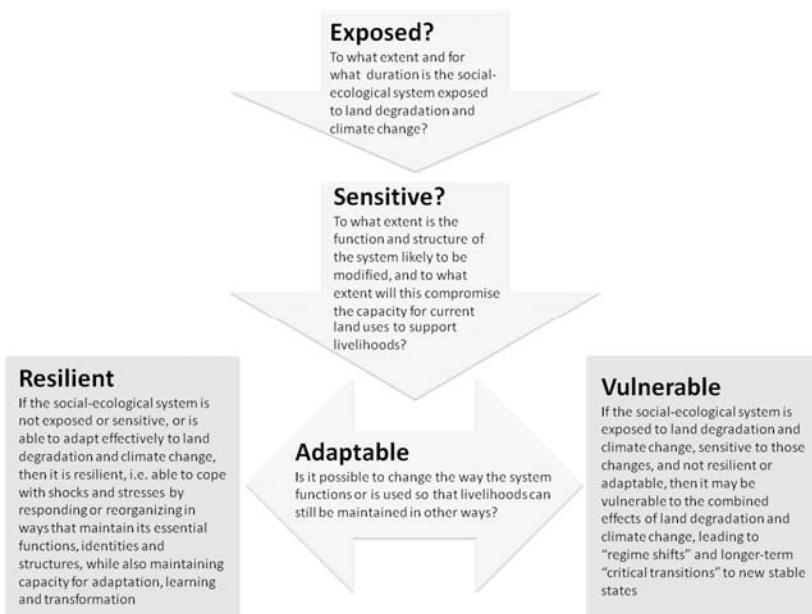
Exposed?
To what extent and for what duration is the social-ecological system exposed to land degradation and climate change?

Sensitive?
To what extent is the function and structure of the system likely to be modified, and to what extent will this compromise the capacity for current land uses to support livelihoods?

Resilient
If the social-ecological system is not exposed or sensitive, or is able to adapt effectively to land degradation and climate change, then it is resilient, i.e. able to cope with shocks and stresses by responding or reorganizing in ways that maintain its essential functions, identities and structures, while also maintaining capacity for adaptation, learning and transformation

Adaptable
Is it possible to change the way the system functions or is used so that livelihoods can still be maintained in other ways?

Vulnerable
If the social-ecological system is exposed to land degradation and climate change, sensitive to those changes, and not resilient or adaptable, then it may be vulnerable to the combined effects of land degradation and climate change, leading to "regime shifts" and longer-term "critical transitions" to new stable states